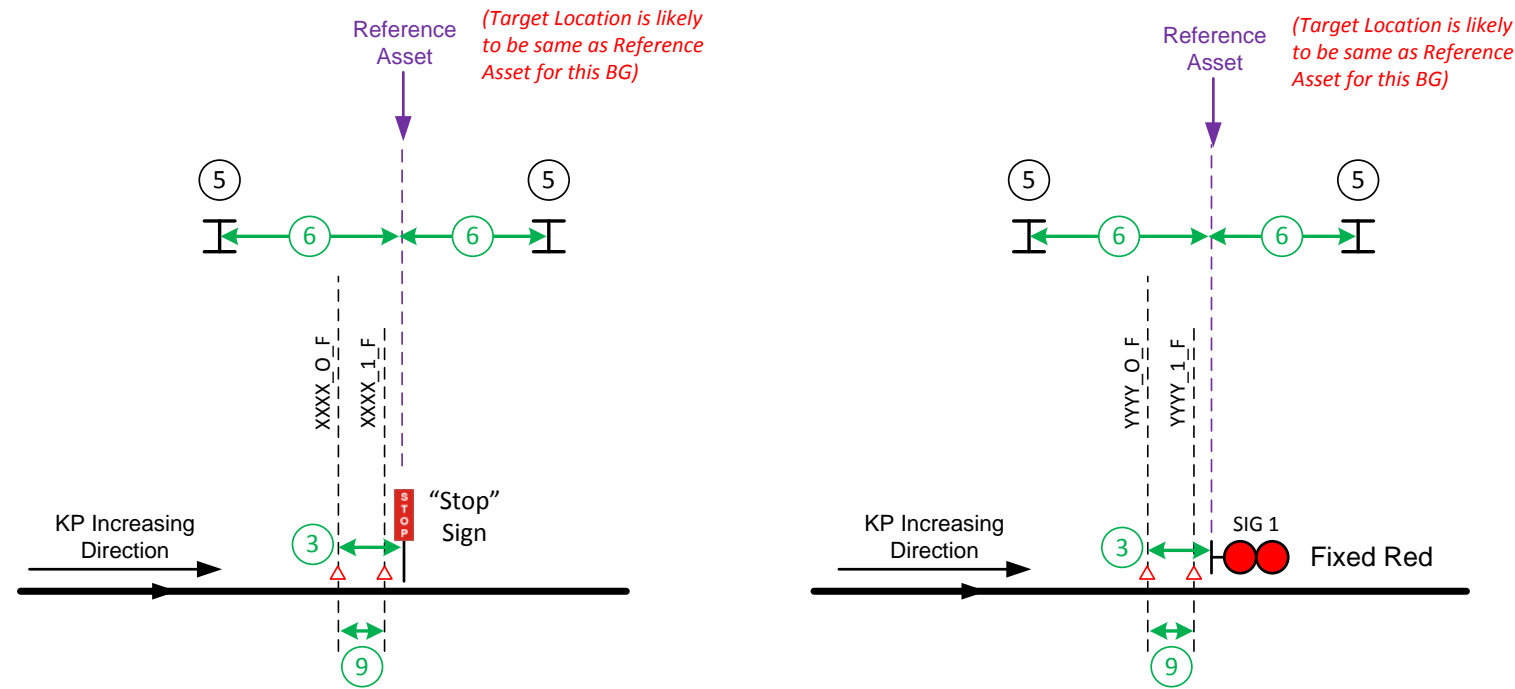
Reference Asset

(Target Location is likely to be same as Reference Asset for this BG)

5

5

6

6

XXXX_O_F

XXXX_1_F

STOP

"Stop" Sign

KP Increasing Direction

3

9

Reference Asset

(Target Location is likely to be same as Reference Asset for this BG)

5

5

6

6

YYYY_O_F

YYYY_1_F

SIG 1

Fixed Red

KP Increasing Direction

3

9